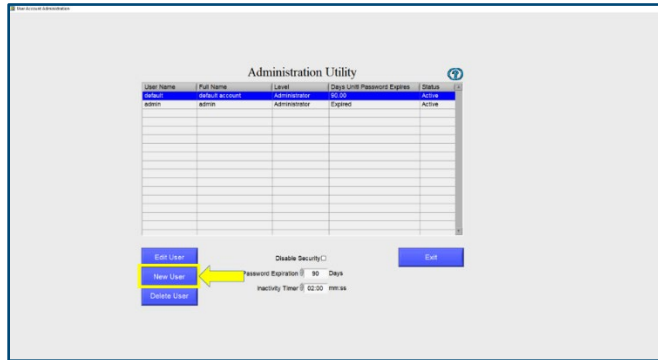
User Account Administration

Administration Utility

| User Name | Full Name | Level | Days Until Password Expires | Status |
|---|---|---|---|---|
| default | default account | Administrator | 90.00 | Active |
| admin | admin | Administrator | Expired | Active |

Edit User

New User

Delete User

Disable Security

Password Expiration 90 Days

Inactivity Timer 02:00 mm:ss

Exit